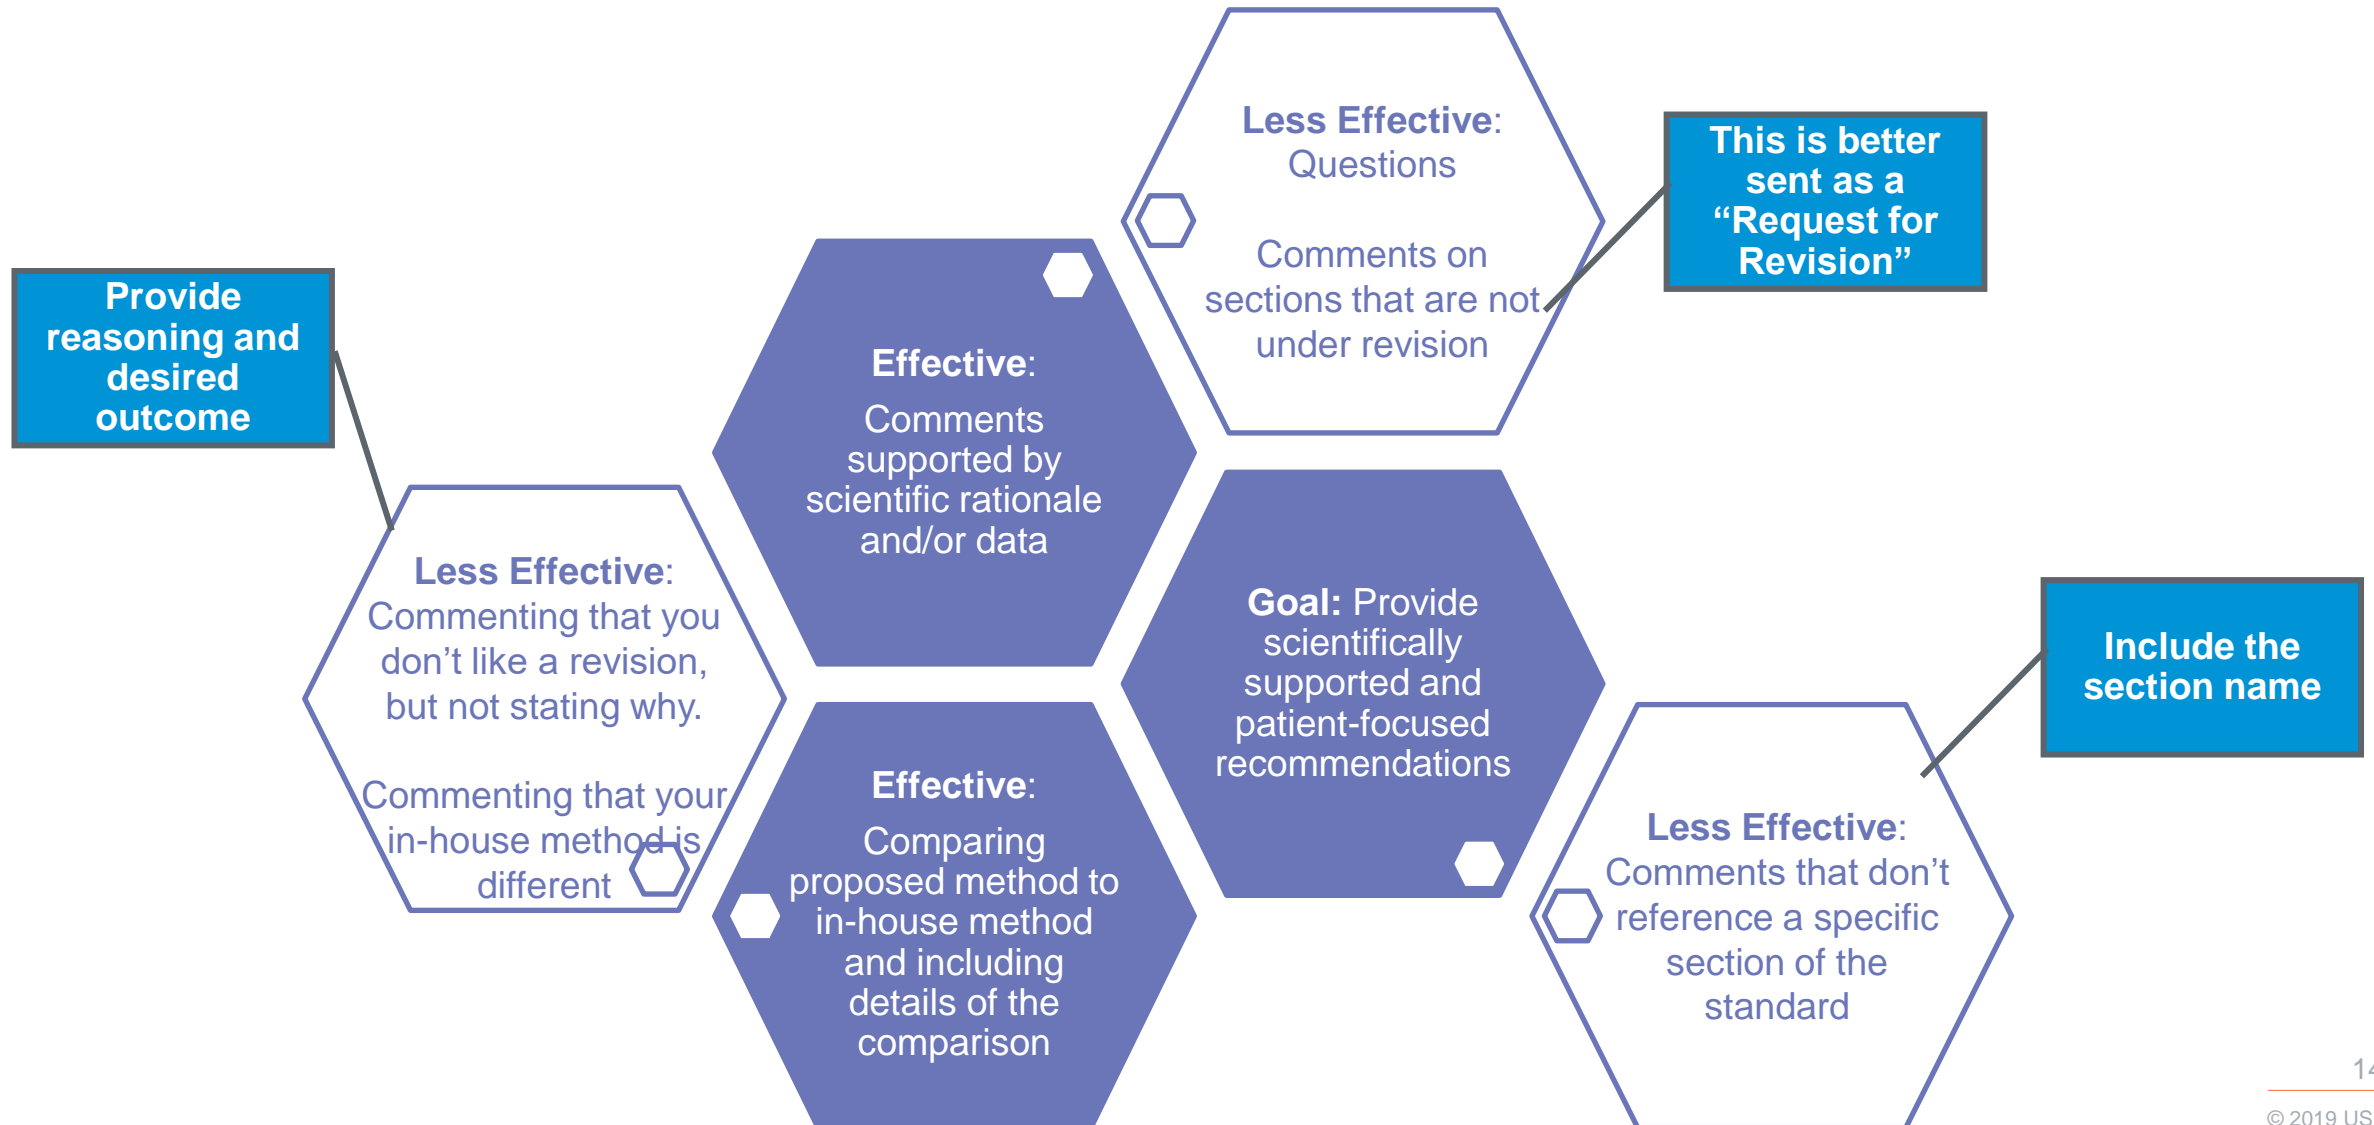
Provide reasoning and desired outcome

Less Effective: Commenting that you don't like a revision, but not stating why.

Commenting that your in-house method is different

Effective: Comments supported by scientific rationale and/or data

Effective: Comparing proposed method to in-house method and including details of the comparison

Less Effective: Questions

Comments on sections that are not under revision

This is better sent as a "Request for Revision"

Goal: Provide scientifically supported and patient-focused recommendations

Include the section name

Less Effective: Comments that don't reference a specific section of the standard

14

© 2019 US